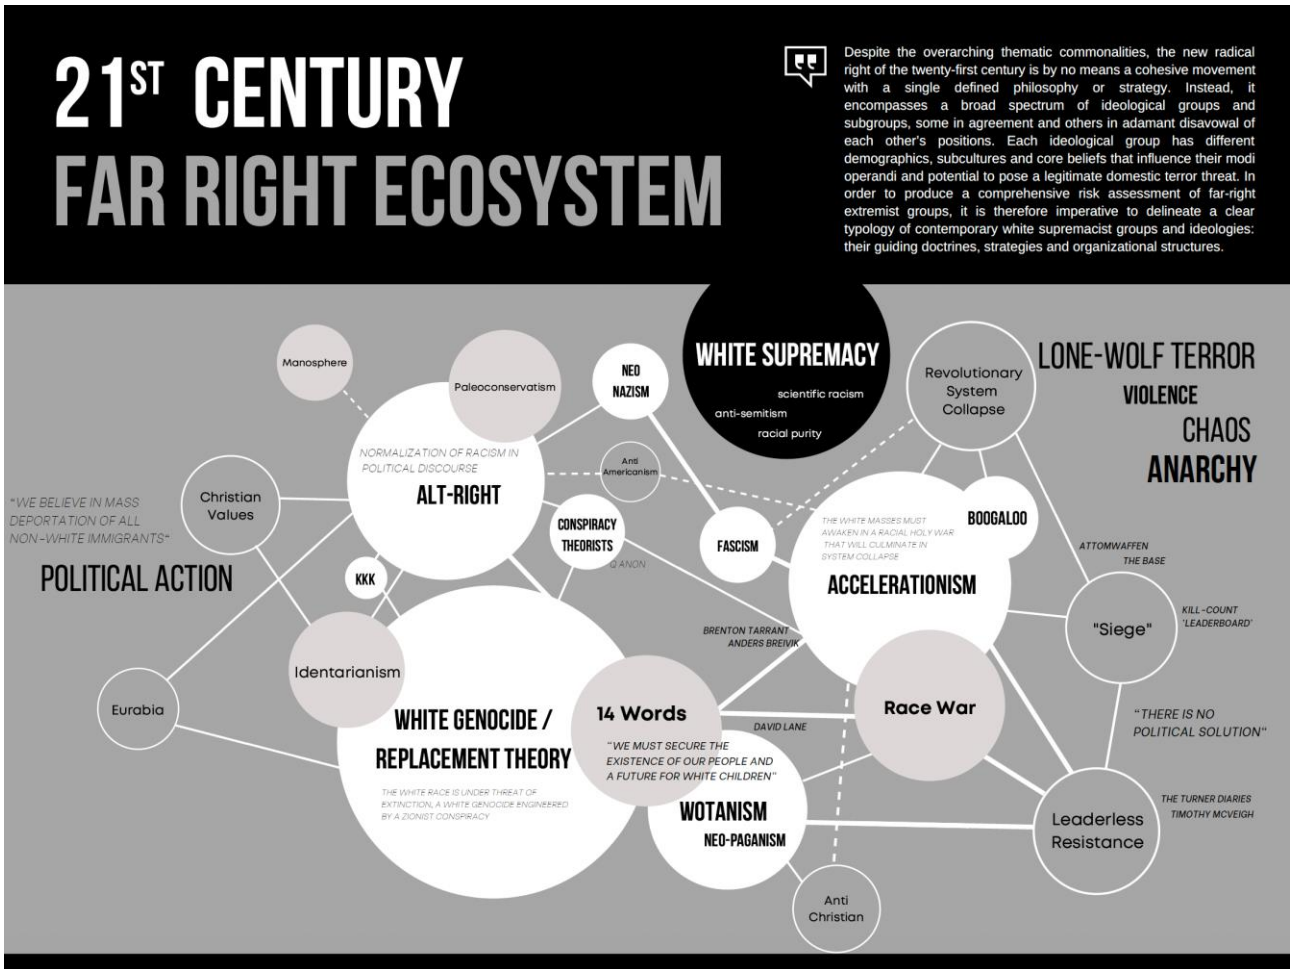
21$^{ST}$ CENTURY
FAR RIGHT ECOSYSTEM

Despite the overarching thematic commonalities, the new radical right of the twenty-first century is by no means a cohesive movement with a single defined philosophy or strategy. Instead, it encompasses a broad spectrum of ideological groups and subgroups, some in agreement and others in adamant disavowal of each other's positions. Each ideological group has different demographics, subcultures and core beliefs that influence their modi operandi and potential to pose a legitimate domestic terror threat. In order to produce a comprehensive risk assessment of far-right extremist groups, it is therefore imperative to delineate a clear typology of contemporary white supremacist groups and ideologies: their guiding doctrines, strategies and organizational structures.

WHITE SUPREMACY
scientific racism
anti-semitism
racial purity

Manosphere
Paleoconservatism
NEO NAZISM
Revolutionary System Collapse

LONE-WOLF TERROR
VIOLENCE
CHAOS
ANARCHY

NORMALIZATION OF RACISM IN POLITICAL DISCOURSE
ALT-RIGHT
Anti Americanism

"WE BELIEVE IN MASS DEPORTATION OF ALL NON-WHITE IMMIGRANTS"
Christian Values
POLITICAL ACTION

CONSPIRACY THEORISTS
Q ANON
FASCISM

THE WHITE MASSES MUST AWAKEN IN A RACIAL HOLY WAR THAT WILL CULMINATE IN SYSTEM COLLAPSE
BOOGALOO
ACCELERATIONISM

ATTOMWAFFEN
THE BASE
KKK
"Siege"
KILL-COUNT 'LEADERBOARD'

BRENTON TARRANT
ANDERS BREIVIK
Identarianism
Eurabia

14 Words
WHITE GENOCIDE / REPLACEMENT THEORY
DAVID LANE
Race War
"THERE IS NO POLITICAL SOLUTION"

"WE MUST SECURE THE EXISTENCE OF OUR PEOPLE AND A FUTURE FOR WHITE CHILDREN"

THE WHITE RACE IS UNDER THREAT OF EXTINCTION, A WHITE GENOCIDE ENGINEERED BY A ZIONIST CONSPIRACY

WOTANISM
NEO-PAGANISM

THE TURNER DIARIES
TIMOTHY MCVEIGH
Leaderless Resistance

Anti Christian